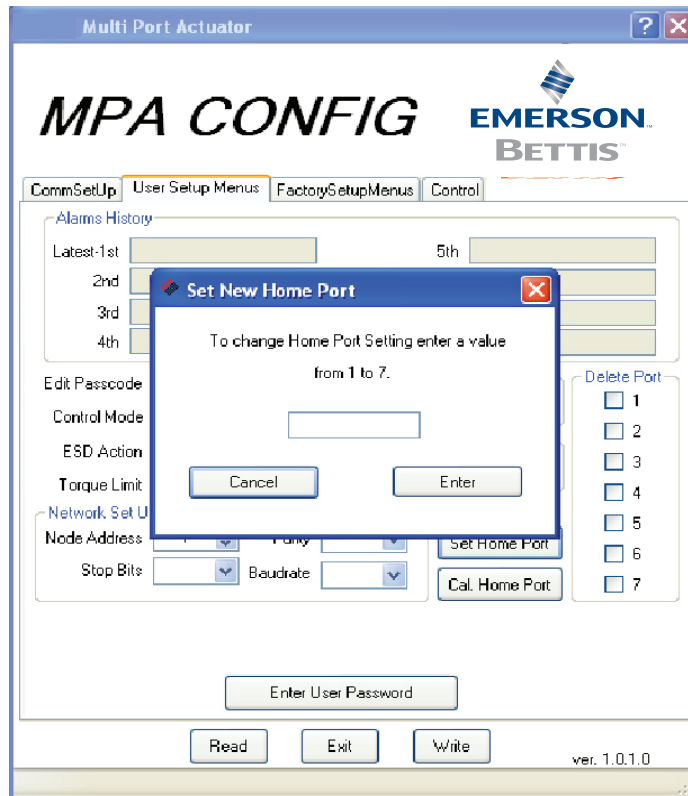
Multi Port Actuator

MPA CONFIG

EMERSON

BETTIS

CommSetUp | User Setup Menus | FactorySetupMenus | Control

Alarms History

Latest-1st

5th

2nd

3rd

4th

Set New Home Port

To change Home Port Setting enter a value from 1 to 7.

Cancel

Enter

Edit Passcode

Control Mode

ESD Action

Torque Limit

Delete Port

1

2

3

4

5

6

7

Network Set U

Node Address

Parity

Set Home Port

Stop Bits

Baudrate

Cal. Home Port

Enter User Password

Read

Exit

Write

ver. 1.0.1.0